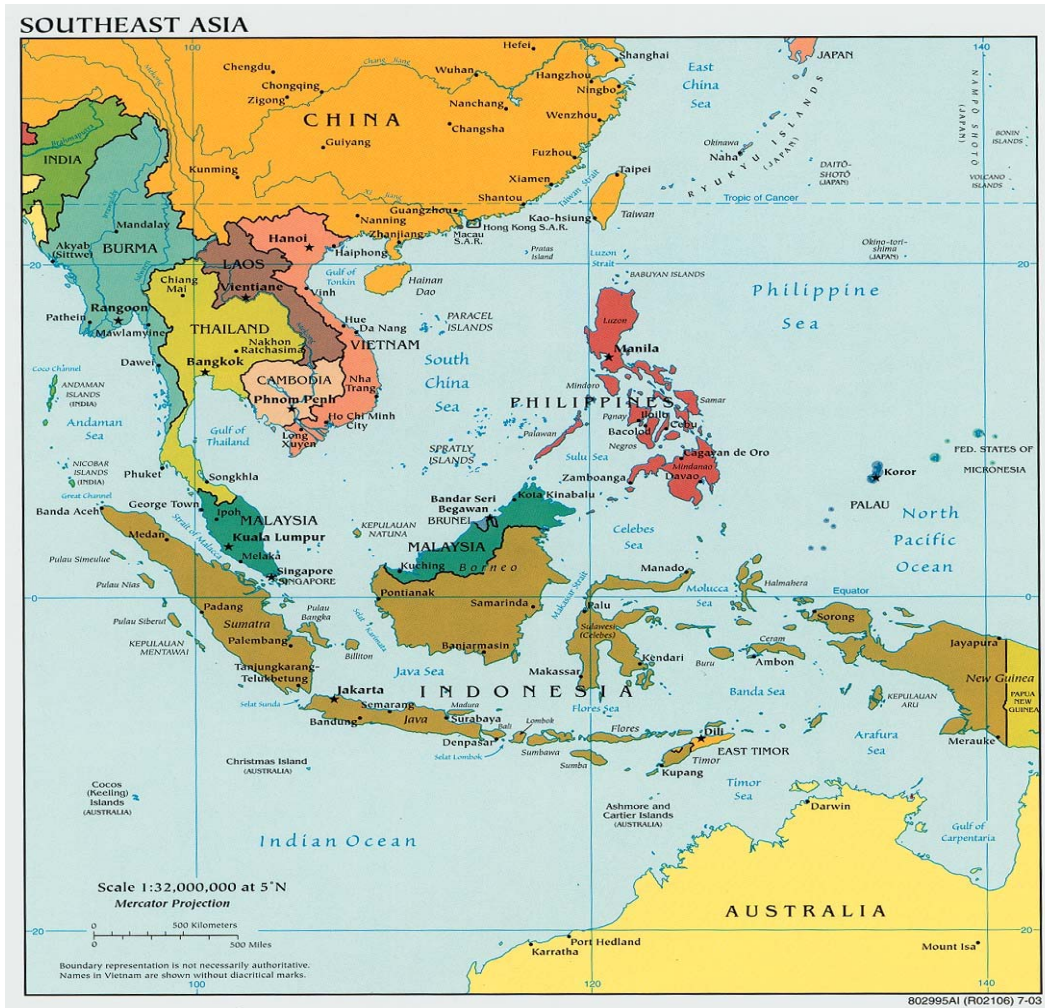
SOUTHEAST ASIA

Chengdu
Chongqing
Zigong
Hefei
Wuhan
Shanghai
Hangzhou
Ningbo
Nanchang
Wenzhou
CHINA
Changsha
Guiyang
Fuzhou
Kunming
Xiamen
Taipei
Shantou
Taiwan
Guangzhou
Nanning
Zhanjiang
Kao-hsiung
Hong Kong S.A.R.
Macau S.A.R.
Haiphong
Hanoi
Pratas Island
Luzon Strait
INDIA
BURMA
Mandalay
Akyab (Sittwe)
LAOS
Vientiane
Chiang Mai
Gulf of Tonkin
Vinh
Hainan Dao
PARACEL ISLANDS
Hue
Da Nang
Rangoon
Pathein
Mawlamyine
THAILAND
Nakhon Ratchasima
Bangkok
VIETNAM
Dawei
CAMBODIA
Phnom Penh
Nha Trang
Ho Chi Minh City
Long Xuyen
Gulf of Thailand
South China Sea
Coco Channel
ANDAMAN ISLANDS (INDIA)
Andaman Sea
NICOBAR ISLANDS (INDIA)
Great Channel
Phuket
Songkhla
SPRATLY ISLANDS
Banda Aceh
George Town
Ipoh
MALAYSIA
Kuala Lumpur
Melaka
Singapore
SINGAPORE
Strait of Malacca
Medan
Pulau Simeulue
Pulau Nias
Pulau Siberut
KEPULAUAN MENTAWAI
Padang
Sumatra
Palembang
Pulau Bangka
Billiton
Tanjungkarang-Telukbetung
Selat Sunda
Jakarta
Bandung
Semarang
Java
Surabaya
Madura
Bali
Denpasar
Lombok
Selat Lombok
Sumbawa
Sumba
Flores
Flores Sea
Java Sea
Christmas Island (AUSTRALIA)
Cocos (Keeling) Islands (AUSTRALIA)
Indian Ocean
KEPULAUAN NATUNA
Bandar Seri Begawan
BRUNEI
Kota Kinabalu
MALAYSIA
Kuching
Borneo
Pontianak
Samarinda
Banjarmasin
Makassar Strait
Palu
Sulawesi (Celebes)
Makassar
Kendari
INDONESIA
Celebes Sea
Manado
Molucca Sea
Halmahera
Equator
Sorong
Ceram
Buru
Ambon
Banda Sea
Jayapura
New Guinea
PAPUA NEW GUINEA
KEPULAUAN ARU
Arafura Sea
Merauke
Dili
EAST TIMOR
Timor
Kupang
Timor Sea
Ashmore and Cartier Islands (AUSTRALIA)
Darwin
Gulf of Carpentaria
AUSTRALIA
Port Hedland
Karratha
Mount Isa
East China Sea
JAPAN
Okinawa
Naha
RYUKYU ISLANDS (JAPAN)
DAITO-SHOTO (JAPAN)
NAMPO SHOTO (JAPAN)
BONIN ISLANDS
VOLCANO ISLANDS
Tropic of Cancer
Okino-tori-shima (JAPAN)
BABUYAN ISLANDS
Philippine Sea
Luzon
Manila
Mindoro
PHILIPPINES
Samar
Panay
Iloilo
Cebu
Bacolod
Negros
Palawan
Cagayan de Oro
Mindanao
Sulu Sea
Zamboanga
Davao
Koror
PALAU
FED. STATES OF MICRONESIA
North Pacific Ocean

Scale 1:32,000,000 at 5°N
Mercator Projection
500 Kilometers
500 Miles
Boundary representation is not necessarily authoritative.
Names in Vietnam are shown without diacritical marks.

20
0
20
100
120
140
802995AI (R02106) 7-03